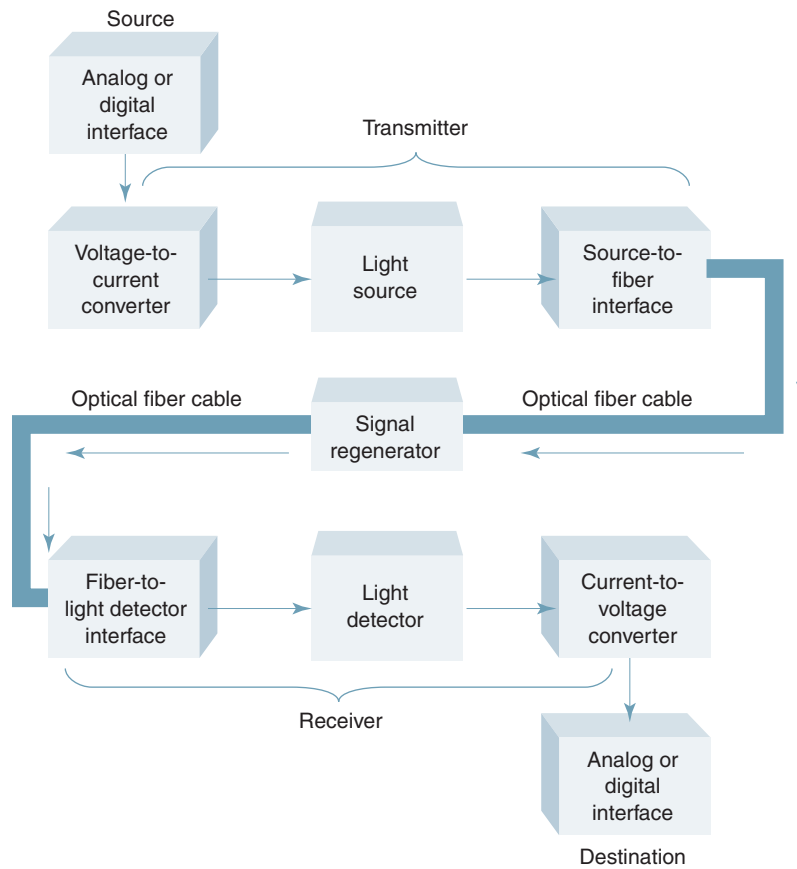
Source

Analog or digital interface

Transmitter

Voltage-to-current converter

Light source

Source-to-fiber interface

Optical fiber cable

Signal regenerator

Optical fiber cable

Fiber-to-light detector interface

Light detector

Current-to-voltage converter

Receiver

Analog or digital interface

Destination